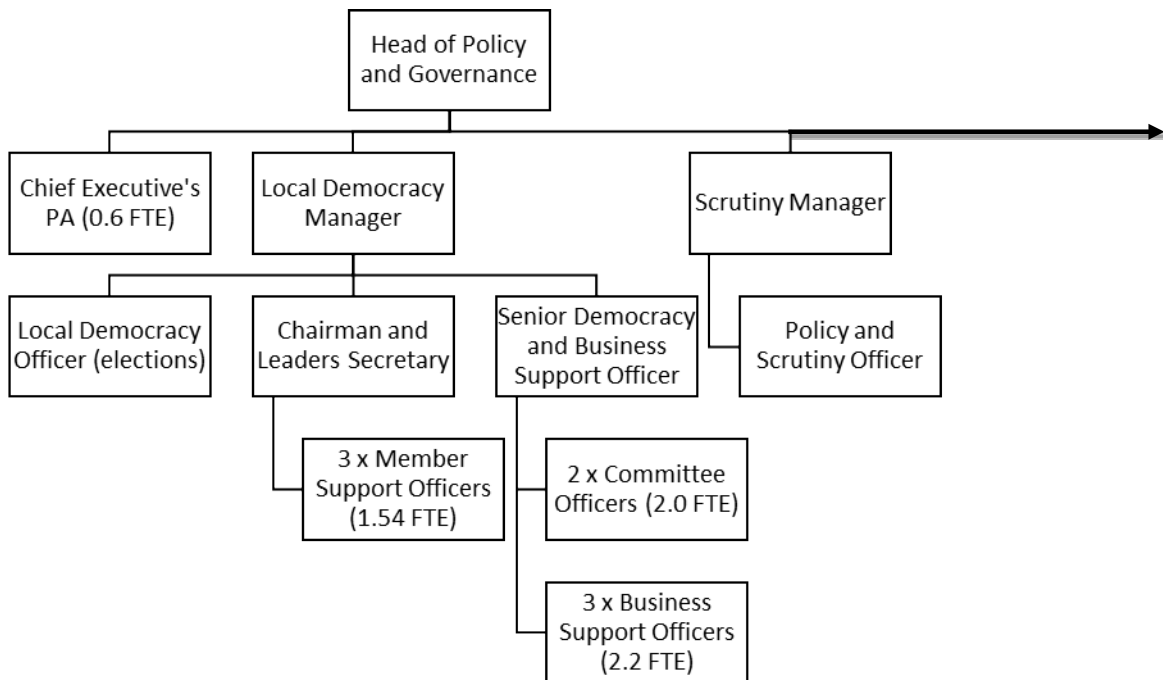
Head of Policy and Governance

Chief Executive's PA (0.6 FTE)

Local Democracy Manager

Scrutiny Manager

Local Democracy Officer (elections)

Chairman and Leaders Secretary

Senior Democracy and Business Support Officer

Policy and Scrutiny Officer

3 x Member Support Officers (1.54 FTE)

2 x Committee Officers (2.0 FTE)

3 x Business Support Officers (2.2 FTE)